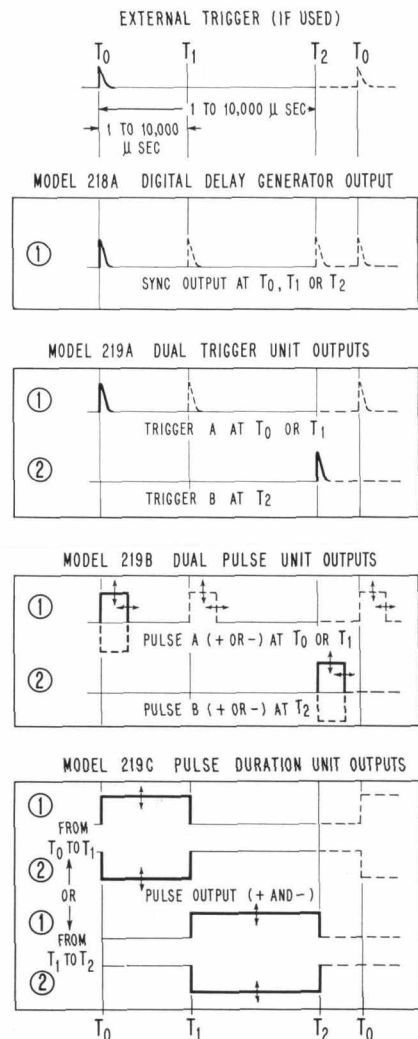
EXTERNAL TRIGGER (IF USED)

$T_0$ $T_1$ $T_2$ $T_0$

1 TO 10,000 μ SEC

1 TO 10,000 μ SEC

MODEL 218A DIGITAL DELAY GENERATOR OUTPUT

①

SYNC OUTPUT AT $T_0$, $T_1$ OR $T_2$

MODEL 219A DUAL TRIGGER UNIT OUTPUTS

①

TRIGGER A AT $T_0$ OR $T_1$

②

TRIGGER B AT $T_2$

MODEL 219B DUAL PULSE UNIT OUTPUTS

①

PULSE A (+ OR −) AT $T_0$ OR $T_1$

②

PULSE B (+ OR −) AT $T_2$

MODEL 219C PULSE DURATION UNIT OUTPUTS

①

FROM $T_0$ TO $T_1$

②

OR

PULSE OUTPUT (+ AND −)

①

FROM $T_1$ TO $T_2$

②

$T_0$ $T_1$ $T_2$ $T_0$